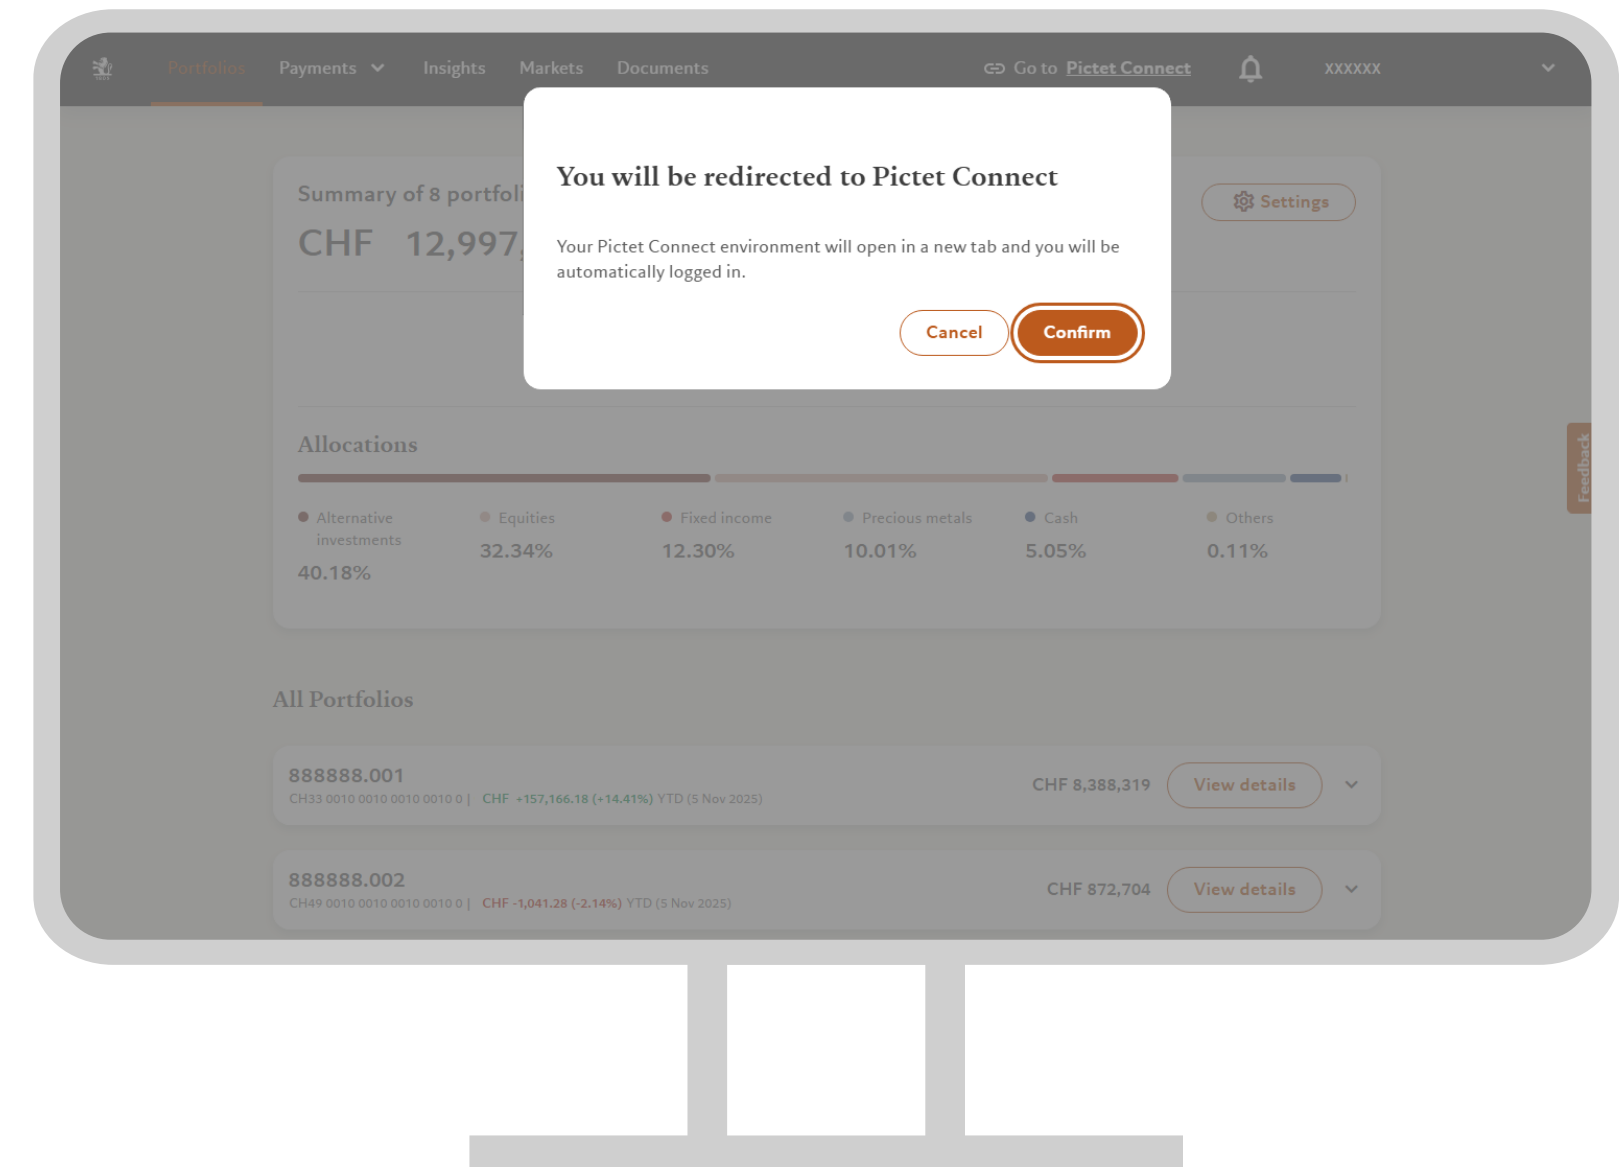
Portfolios Payments Insights Markets Documents Go to Pictet Connect XXXXXX

Summary of 8 portfoli

CHF 12,997,

Settings

You will be redirected to Pictet Connect

Your Pictet Connect environment will open in a new tab and you will be automatically logged in.

Cancel Confirm

Allocations

| Alternative investments | Equities | Fixed income | Precious metals | Cash | Others |
|---|---|---|---|---|---|
| 40.18% | 32.34% | 12.30% | 10.01% | 5.05% | 0.11% |

Feedback

All Portfolios

888888.001
CH33 0010 0010 0010 0010 0 | CHF +157,166.18 (+14.41%) YTD (5 Nov 2025)
CHF 8,388,319 View details

888888.002
CH49 0010 0010 0010 0010 0 | CHF -1,041.28 (-2.14%) YTD (5 Nov 2025)
CHF 872,704 View details